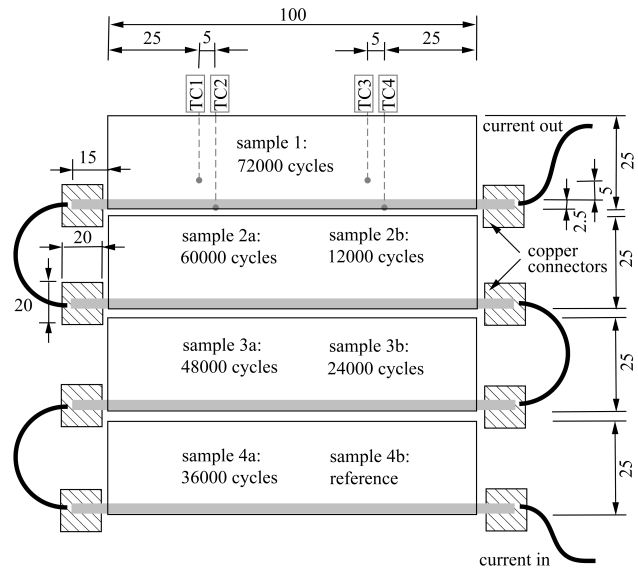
100

25

5

5

25

TC1

TC2

TC3

TC4

sample 1:
72000 cycles

current out

15

25

5

2.5

20

sample 2a:
60000 cycles

sample 2b:
12000 cycles

copper connectors

25

20

sample 3a:
48000 cycles

sample 3b:
24000 cycles

25

sample 4a:
36000 cycles

sample 4b:
reference

25

current in